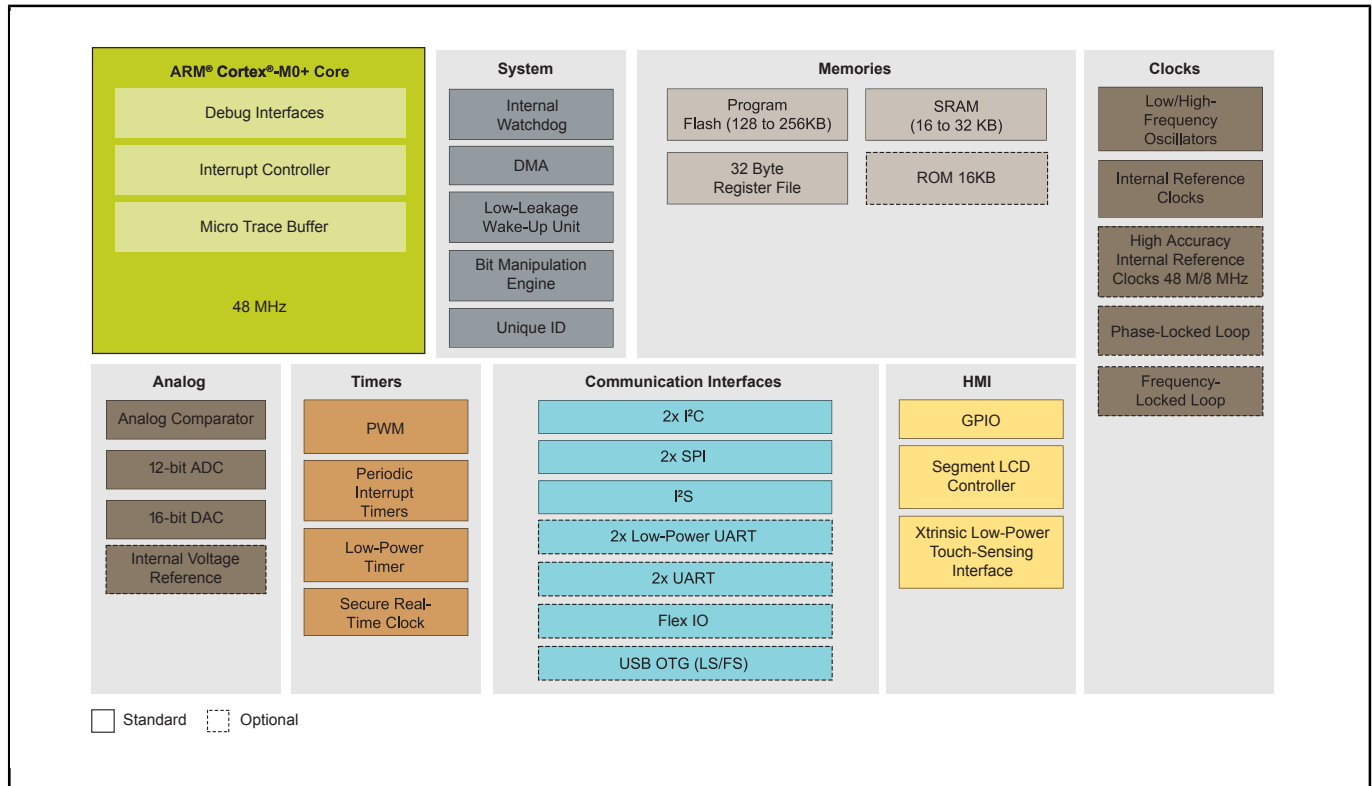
ARM® Cortex®-M0+ Core

Debug Interfaces

Interrupt Controller

Micro Trace Buffer

48 MHz

System

Internal Watchdog

DMA

Low-Leakage Wake-Up Unit

Bit Manipulation Engine

Unique ID

Memories

Program Flash (128 to 256KB)

SRAM (16 to 32 KB)

32 Byte Register File

ROM 16KB

Clocks

Low/High-Frequency Oscillators

Internal Reference Clocks

High Accuracy Internal Reference Clocks 48 M/8 MHz

Phase-Locked Loop

Frequency-Locked Loop

Analog

Analog Comparator

12-bit ADC

16-bit DAC

Internal Voltage Reference

Timers

PWM

Periodic Interrupt Timers

Low-Power Timer

Secure Real-Time Clock

Communication Interfaces

2x I²C

2x SPI

I²S

2x Low-Power UART

2x UART

Flex IO

USB OTG (LS/FS)

HMI

GPIO

Segment LCD Controller

Xtrinsic Low-Power Touch-Sensing Interface

Standard Optional